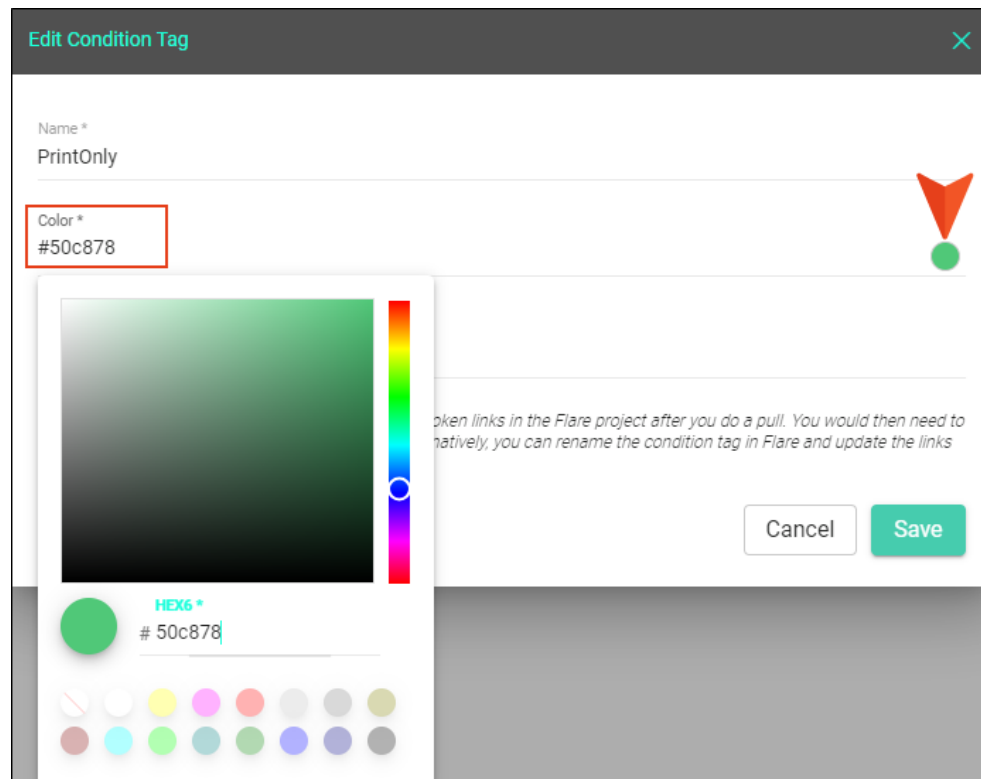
Edit Condition Tag

Name *
PrintOnly

Color *
#50c878

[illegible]oken links in the Flare project after you do a pull. You would then need to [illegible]natively, you can rename the condition tag in Flare and update the links

Cancel
Save

HEX6 *
# 50c878